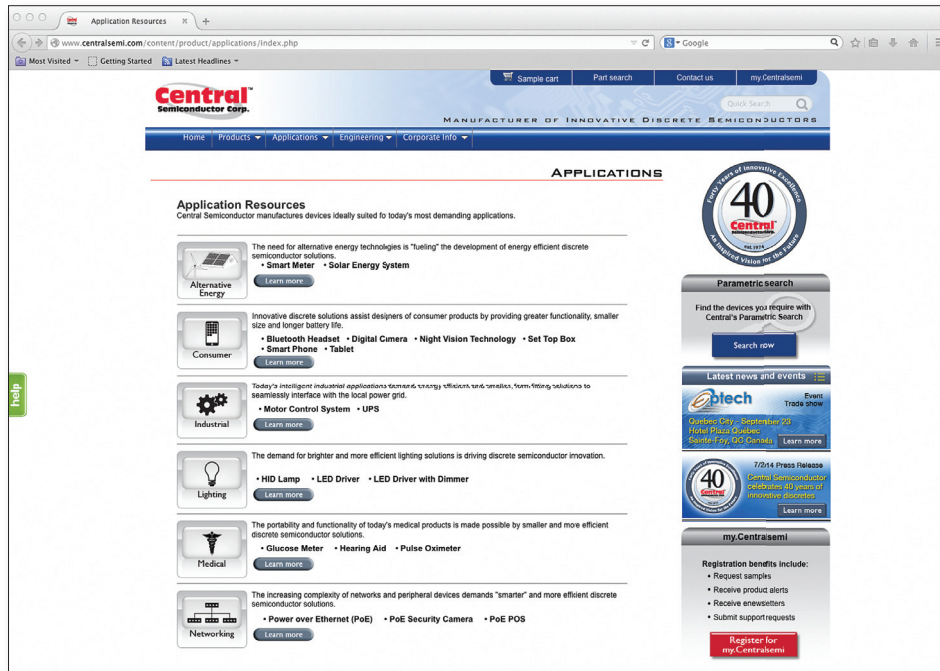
Application Resources
www.centralsemi.com/content/product/applications/index.php
Google
Most Visited Getting Started Latest Headlines

Sample cart Part search Contact us my.Centralsemi

Central Semiconductor Corp.
Quick Search
MANUFACTURER OF INNOVATIVE DISCRETE SEMICONDUCTORS

Home Products Applications Engineering Corporate Info

APPLICATIONS

Application Resources
Central Semiconductor manufactures devices ideally suited fo today's most demanding applications.

Alternative Energy
The need for alternative energy technologies is "fueling" the development of energy efficient discrete semiconductor solutions.
• Smart Meter • Solar Energy System
Learn more

Consumer
Innovative discrete solutions assist designers of consumer products by providing greater functionality, smaller size and longer battery life.
• Bluetooth Headset • Digital Camera • Night Vision Technology • Set Top Box
• Smart Phone • Tablet
Learn more

Industrial
Today's intelligent industrial applications demand energy efficient and smaller, form fitting solutions to seamlessly interface with the local power grid.
• Motor Control System • UPS
Learn more

Lighting
The demand for brighter and more efficient lighting solutions is driving discrete semiconductor innovation.
• HID Lamp • LED Driver • LED Driver with Dimmer
Learn more

Medical
The portability and functionality of today's medical products is made possible by smaller and more efficient discrete semiconductor solutions.
• Glucose Meter • Hearing Aid • Pulse Oximeter
Learn more

Networking
The increasing complexity of networks and peripheral devices demands "smarter" and more efficient discrete semiconductor solutions.
• Power over Ethernet (PoE) • PoE Security Camera • PoE POS
Learn more

help

Forty Years of Innovative Excellence
40
Central
Est. 1974
An Inspired Vision for the Future

Parametric search
Find the devices you require with Central's Parametric Search
Search now

Latest news and events
optech
Event Trade show
Quebec City - September 23
Hotel Plaza Quebec
Sainte-Foy, QC Canada
Learn more

40 Central
7/2/14 Press Release
Central Semiconductor celebrates 40 years of innovative discretes
Learn more

my.Centralsemi
Registration benefits include:
• Request samples
• Receive product alerts
• Receive enewsetters
• Submit support requests
Register for my.Centralsemi